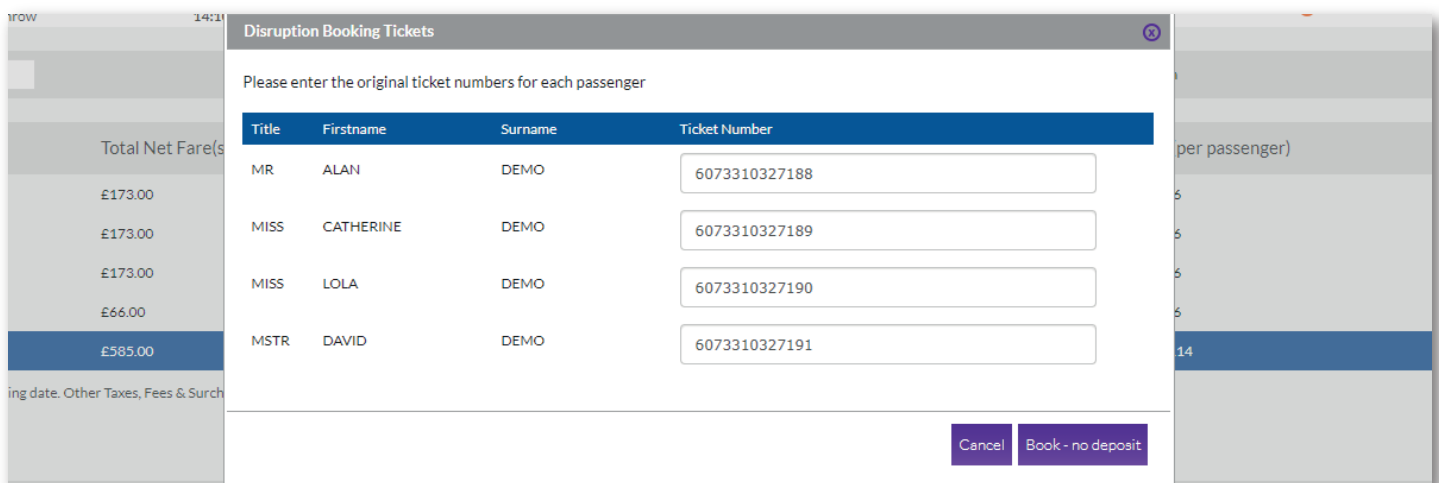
hrow 14:1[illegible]

Disruption Booking Tickets

Please enter the original ticket numbers for each passenger

| Title | Firstname | Surname | Ticket Number |
|---|---|---|---|
| MR | ALAN | DEMO | 6073310327188 |
| MISS | CATHERINE | DEMO | 6073310327189 |
| MISS | LOLA | DEMO | 6073310327190 |
| MSTR | DAVID | DEMO | 6073310327191 |

Cancel Book - no deposit

Total Net Fare(s

£173.00
£173.00
£173.00
£66.00
£585.00

ing date. Other Taxes, Fees & Surch

per passenger)

6
6
6
6
14